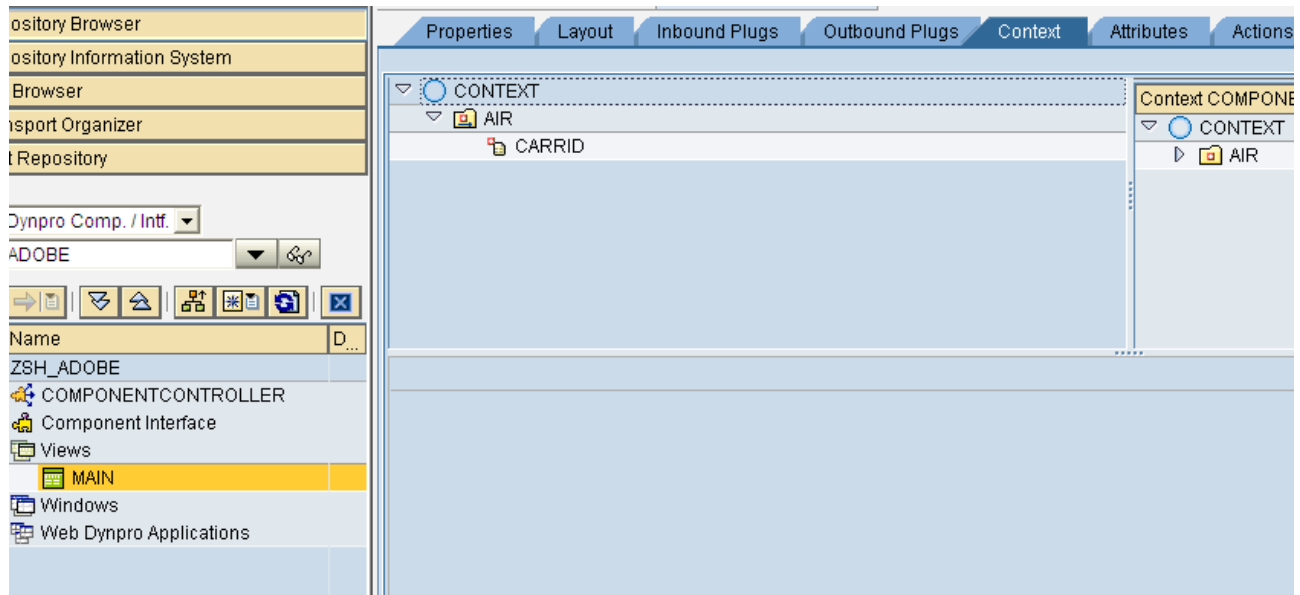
ository Browser
ository Information System
Browser
nsport Organizer
t Repository

Dynpro Comp. / Intf.
ADOBE

| Name | D... |
|---|---|
| ZSH_ADOBE | |
| COMPONENTCONTROLLER | |
| Component Interface | |
| Views | |
| MAIN | |
| Windows | |
| Web Dynpro Applications | |

Properties
Layout
Inbound Plugs
Outbound Plugs
Context
Attributes
Actions

CONTEXT
AIR
CARRID

Context COMPONE
CONTEXT
AIR